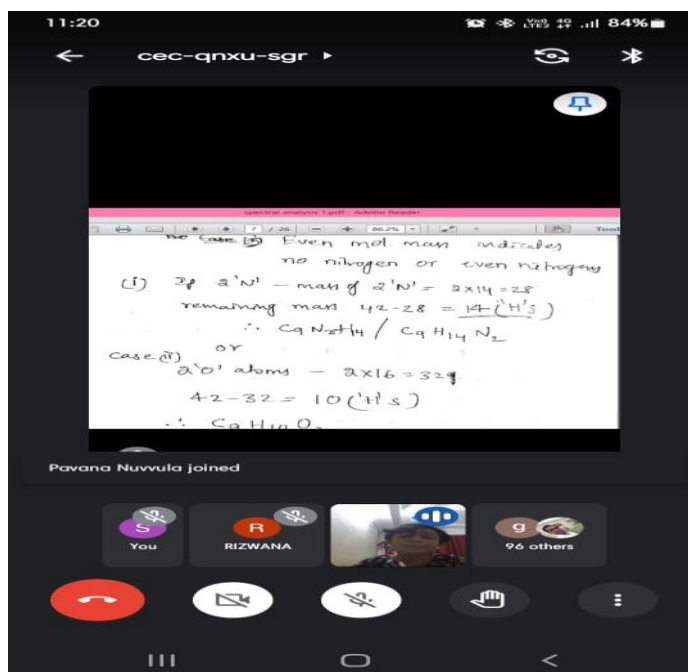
11:20

84%

cec-qnxu-sgr ▸

spectral analysis 1.pdf - Adobe Reader

7 / 26

86.2%

Tools

no case (i) Even mol. mass indicates no nitrogen or even nitrogen

(i) If 2'N' — mass of 2'N' = 2×14 = 28

remaining mass 42-28 = 14 ('H's)

∴ $C_9N_2H_{14}$ / $C_9H_{14}N_2$

or

Case (ii)

2'O' atoms — 2×16 = 32g

42-32 = 10 ('H's)

∴ $C_9H_{10}O_2$

Pavana Nuvvula joined

S You

R RIZWANA

g 96 others